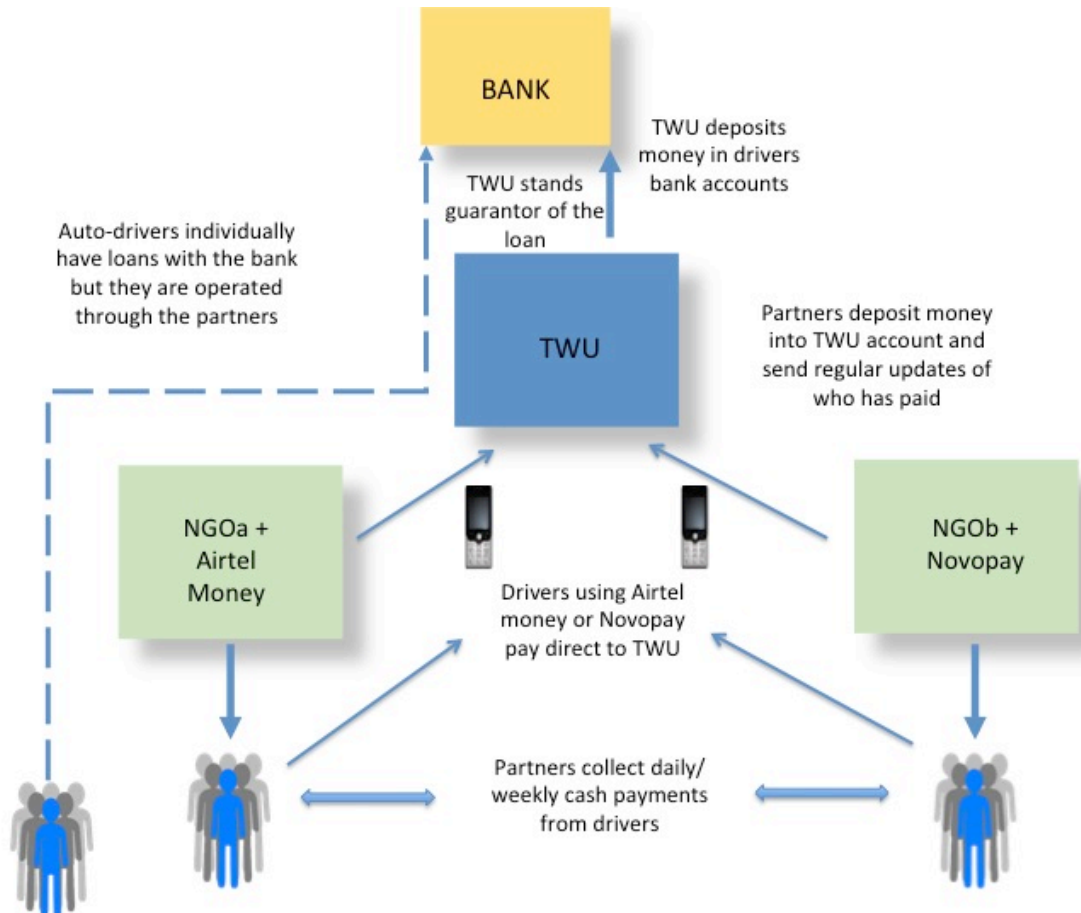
BANK

TWU deposits money in drivers bank accounts

TWU stands guarantor of the loan

Auto-drivers individually have loans with the bank but they are operated through the partners

TWU

Partners deposit money into TWU account and send regular updates of who has paid

NGOa + Airtel Money

NGOb + Novopay

Drivers using Airtel money or Novopay pay direct to TWU

Partners collect daily/ weekly cash payments from drivers